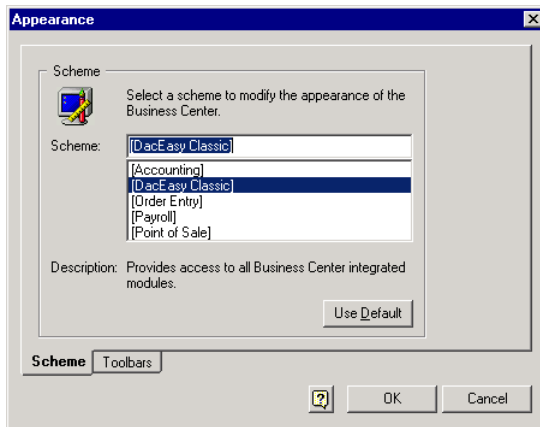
Appearance

Scheme

Select a scheme to modify the appearance of the Business Center.

Scheme: [DacEasy Classic]

[Accounting]
[DacEasy Classic]
[Order Entry]
[Payroll]
[Point of Sale]

Description: Provides access to all Business Center integrated modules.

Use Default

Scheme | Toolbars

OK | Cancel